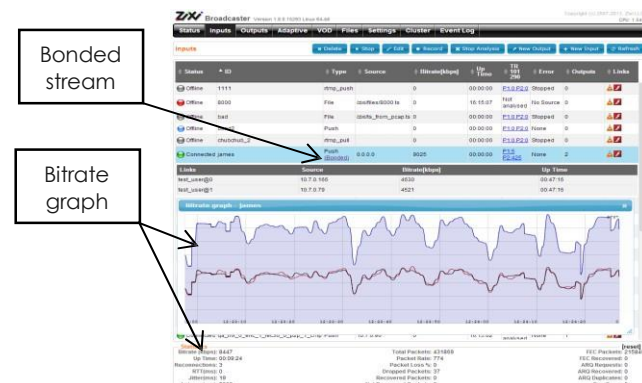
Bonded stream

Bitrate graph

ZiXi Broadcaster Version 1.0.0.15293 Linux 64-bit

Copyright (c) 2007-2011 Zixi

CPU: 1.64

Status Inputs Outputs Adaptive VOD Files Settings Cluster Event Log

Inputs

Delete Stop Edit Record Stop Analysis New Output New Input Refresh

| Status | ID | Type | Source | Bitrate[kbps] | Up Time | TR 101 290 | Error | Outputs | Links |
|---|---|---|---|---|---|---|---|---|---|
| Offline | 1111 | rtmp_push | | 0 | 00:00:00 | P1:0 P2:0 | Stopped | 0 | |
| Offline | 8000 | File | /dol/files/8000.ts | 0 | 15:15:07 | Not analyzed | No Source | 0 | |
| Offline | hsd | File | /dol/files_from_pcap.ts | 0 | 00:00:00 | P1:0 P2:0 | Stopped | 0 | |
| Offline | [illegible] | Push | | 0 | 00:00:00 | P1:0 P2:0 | None | 0 | |
| Offline | chatshot_2 | rtmp_pull | | 0 | 00:00:00 | P1:0 P2:0 | Stopped | 0 | |
| Connected | james | Push (bonded) | 0.0.0.0 | 9025 | 00:00:00 | P1:0 P2:425 | None | 2 | |

| Links | Source | Bitrate[kbps] | Up Time |
|---|---|---|---|
| test_user@0 | 10.7.0.166 | 4630 | 00:47:16 |
| test_user@1 | 10.7.0.79 | 4521 | 00:47:16 |

Bitrate graph - james

[reset]

Bitrate (kbps): 8447
Up Time: 00:09:24
Reconnections: 3
RTT(ms): 0
Jitter(ms): 18

Total Packets: 431868
Packet Rate: 774
Packet Loss %: 0
Dropped Packets: 37
Recovered Packets: 0

FEC Packets: 21584
FEC Recovered: 0
ARQ Requests: 0
ARQ Recovered: 0
ARQ Duplicates: 0